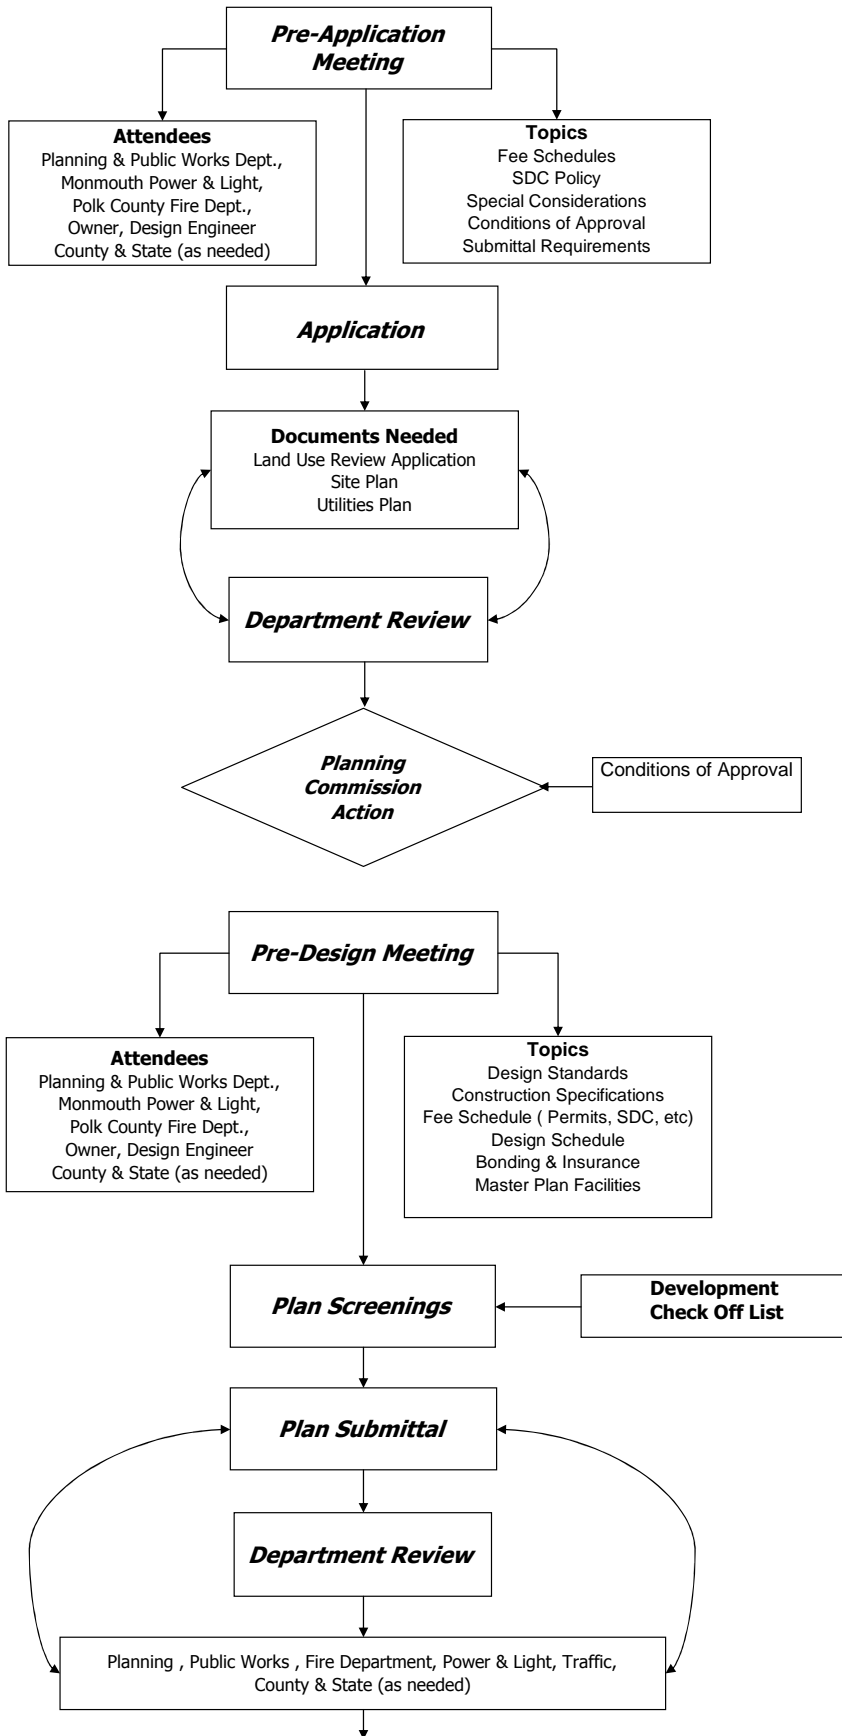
Pre-Application Meeting

Attendees
Planning & Public Works Dept.,
Monmouth Power & Light,
Polk County Fire Dept.,
Owner, Design Engineer
County & State (as needed)

Topics
Fee Schedules
SDC Policy
Special Considerations
Conditions of Approval
Submittal Requirements

Application

Documents Needed
Land Use Review Application
Site Plan
Utilities Plan

Department Review

Planning Commission Action

Conditions of Approval

Pre-Design Meeting

Attendees
Planning & Public Works Dept.,
Monmouth Power & Light,
Polk County Fire Dept.,
Owner, Design Engineer
County & State (as needed)

Topics
Design Standards
Construction Specifications
Fee Schedule ( Permits, SDC, etc)
Design Schedule
Bonding & Insurance
Master Plan Facilities

Plan Screenings

Development Check Off List

Plan Submittal

Department Review

Planning , Public Works , Fire Department, Power & Light, Traffic, County & State (as needed)